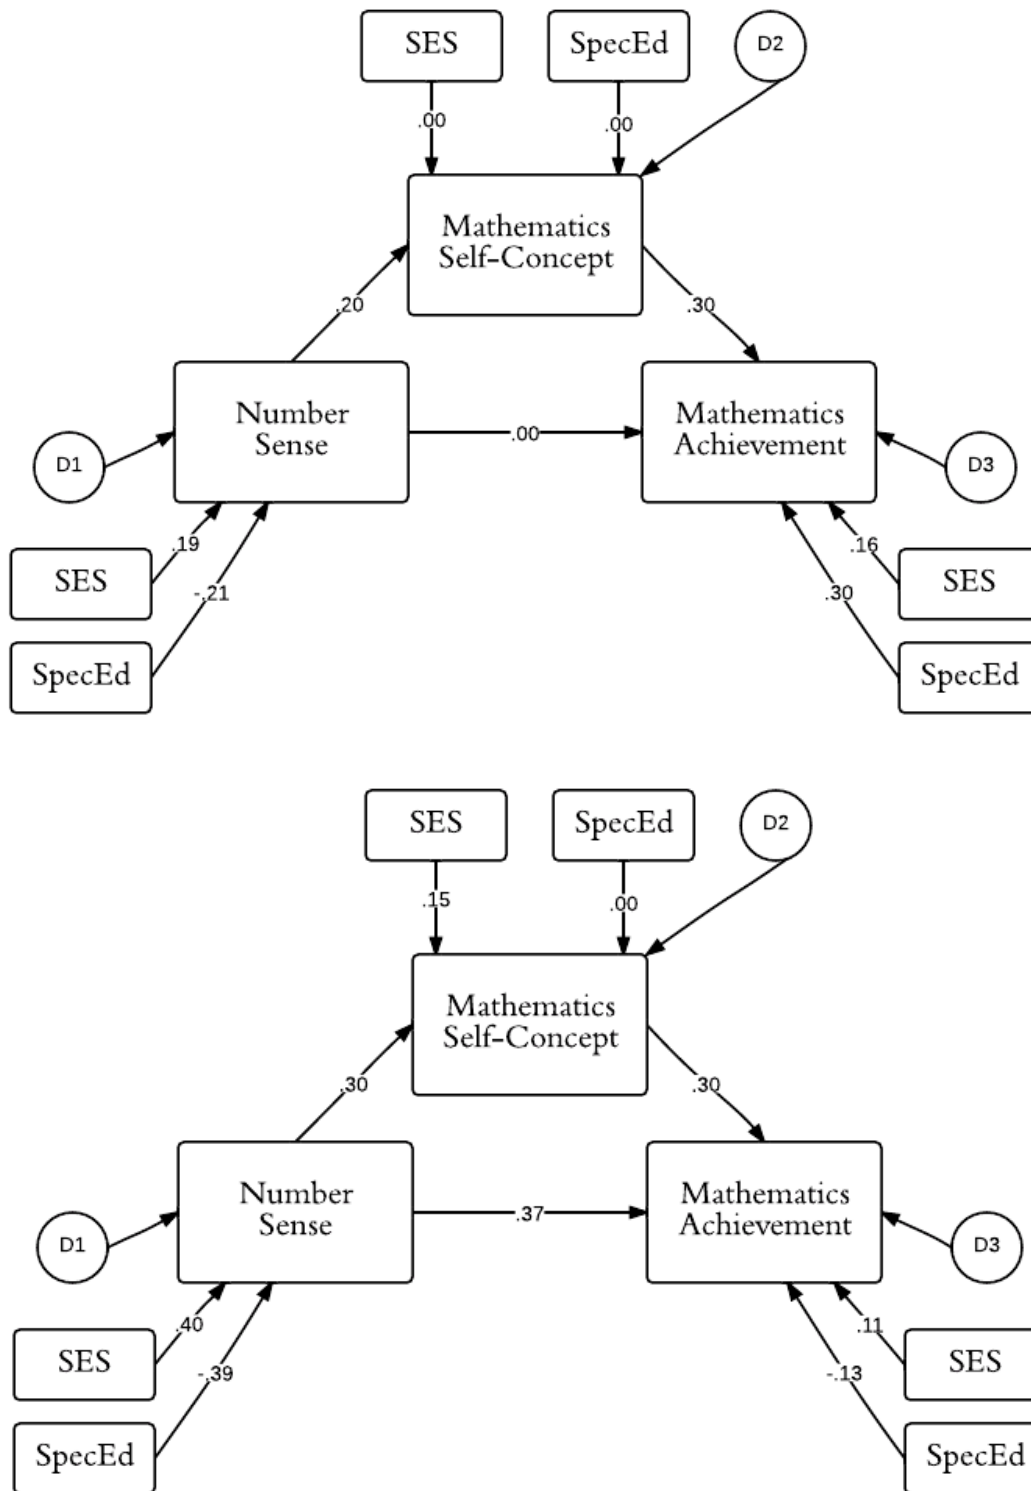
SES
SpecEd
D2
.00
.00
Mathematics Self-Concept
.20
.30
Number Sense
.00
Mathematics Achievement
D1
D3
.19
.16
SES
-.21
.30
SES
SpecEd
SpecEd

SES
SpecEd
D2
.15
.00
Mathematics Self-Concept
.30
.30
Number Sense
.37
Mathematics Achievement
D1
D3
.40
.11
SES
-.39
-.13
SES
SpecEd
SpecEd